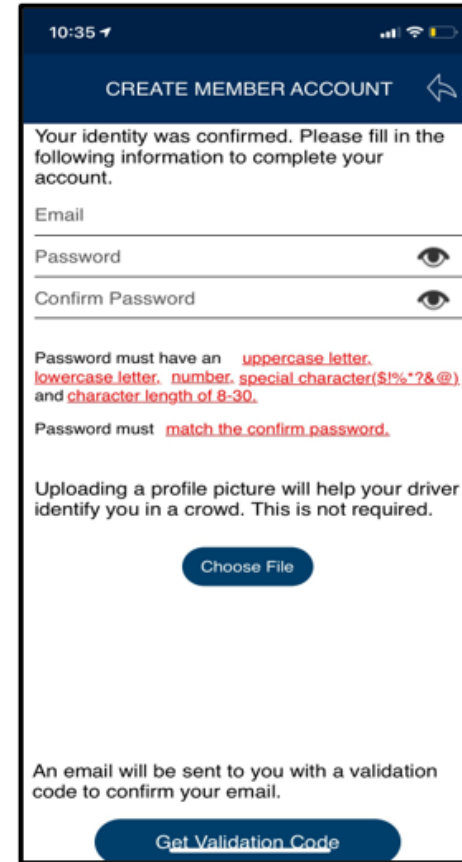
10:35

CREATE MEMBER ACCOUNT

Your identity was confirmed. Please fill in the following information to complete your account.

Email

Password

Confirm Password

Password must have an uppercase letter, lowercase letter, number, special character($!%*?&@) and character length of 8-30.

Password must match the confirm password.

Uploading a profile picture will help your driver identify you in a crowd. This is not required.

Choose File

An email will be sent to you with a validation code to confirm your email.

Get Validation Code